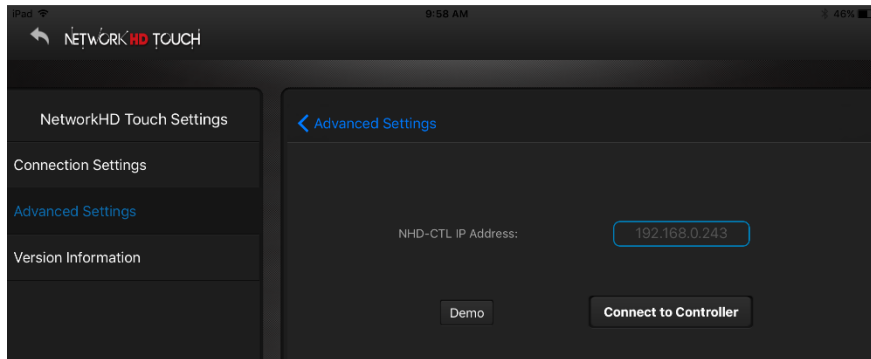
iPad
9:58 AM
46%

NETWORK HD TOUCH

NetworkHD Touch Settings
Connection Settings
Advanced Settings
Version Information

Advanced Settings

NHD-CTL IP Address:
192.168.0.243

Demo
Connect to Controller